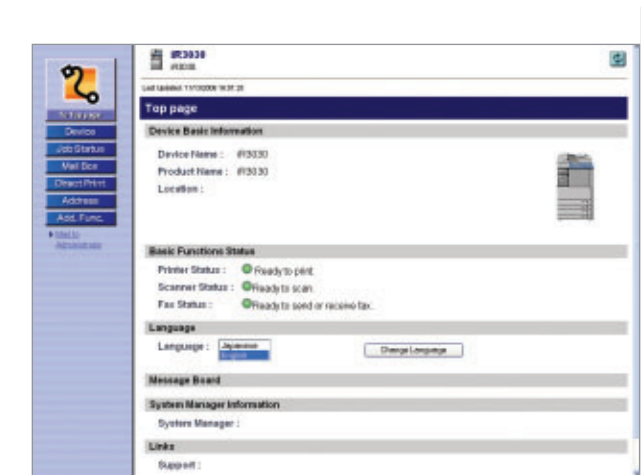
iR3030
iR3030

Last Updated: 11/10/2006 16:35:28

Top page

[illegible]
Device
Job Status
Mail Box
Direct Print
Address
Add. Func.
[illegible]

Device Basic Information

Device Name : iR3030
Product Name : iR3030
Location :

Basic Functions Status

Printer Status : Ready to print.
Scanner Status : Ready to scan.
Fax Status : Ready to send or receive fax.

Language

Language : Japanese
English

Change Language

Message Board

System Manager Information

System Manager :

Links

Support :